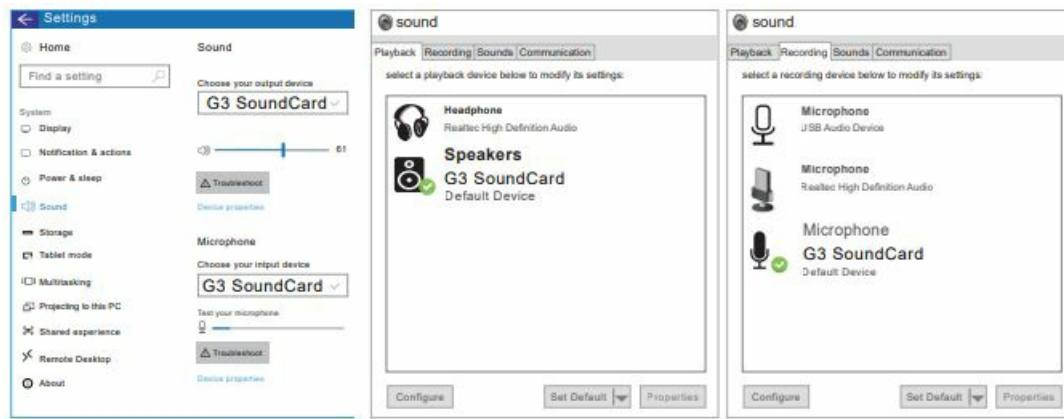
Settings

Home

Find a setting

System

Display

Notification & actions

Power & sleep

Sound

Storage

Tablet mode

Multitasking

Projecting to this PC

Shared experience

Remote Desktop

About

Sound

Choose your output device

G3 SoundCard

61

Troubleshoot

Device properties

Microphone

Choose your input device

G3 SoundCard

Test your microphone

Troubleshoot

Device properties

sound

Playback Recording Sounds Communication

select a playback device below to modify its settings:

Headphone
Realtec High Definition Audio

Speakers
G3 SoundCard
Default Device

Configure Set Default Properties

sound

Playback Recording Sounds Communication

select a recording device below to modify its settings:

Microphone
USB Audio Device

Microphone
Realtec High Definition Audio

Microphone
G3 SoundCard
Default Device

Configure Set Default Properties